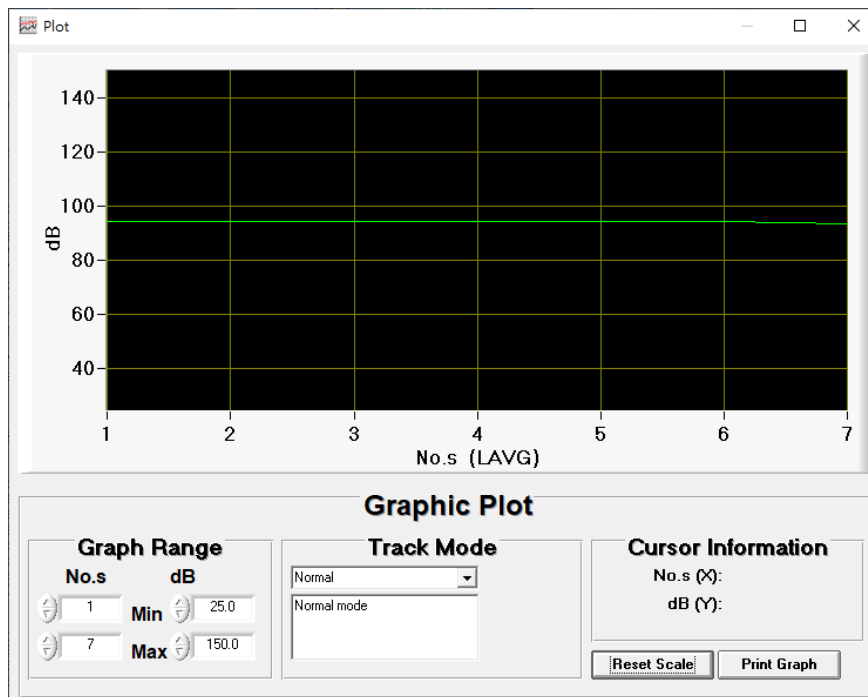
Plot

140
120
100
80
60
40
dB
1
2
3
4
5
6
7
No.s (LAVG)

Graphic Plot

Graph Range
No.s
dB
1
Min
25.0
7
Max
150.0

Track Mode
Normal
Normal mode

Cursor Information
No.s (X):
dB (Y):

Reset Scale
Print Graph